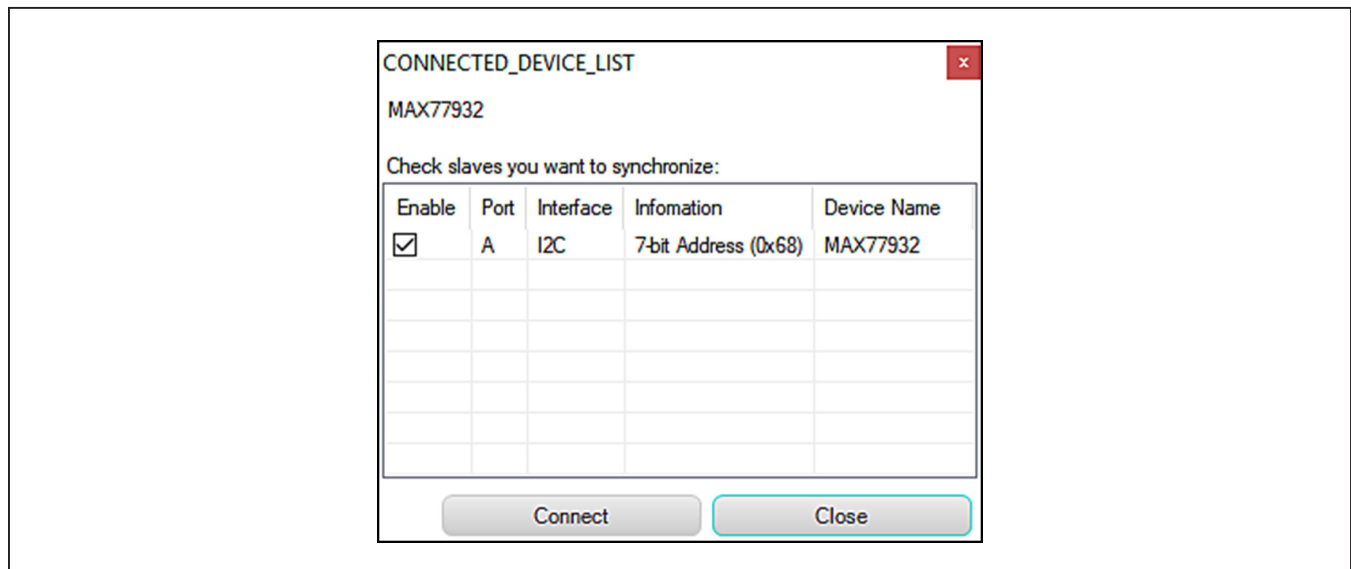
CONNECTED_DEVICE_LIST

×

MAX77932

Check slaves you want to synchronize:

| Enable | Port | Interface | Infomation | Device Name |
|---|---|---|---|---|
| ☑ | A | I2C | 7-bit Address (0x68) | MAX77932 |
| | | | | |
| | | | | |
| | | | | |
| | | | | |
| | | | | |
| | | | | |

Connect

Close